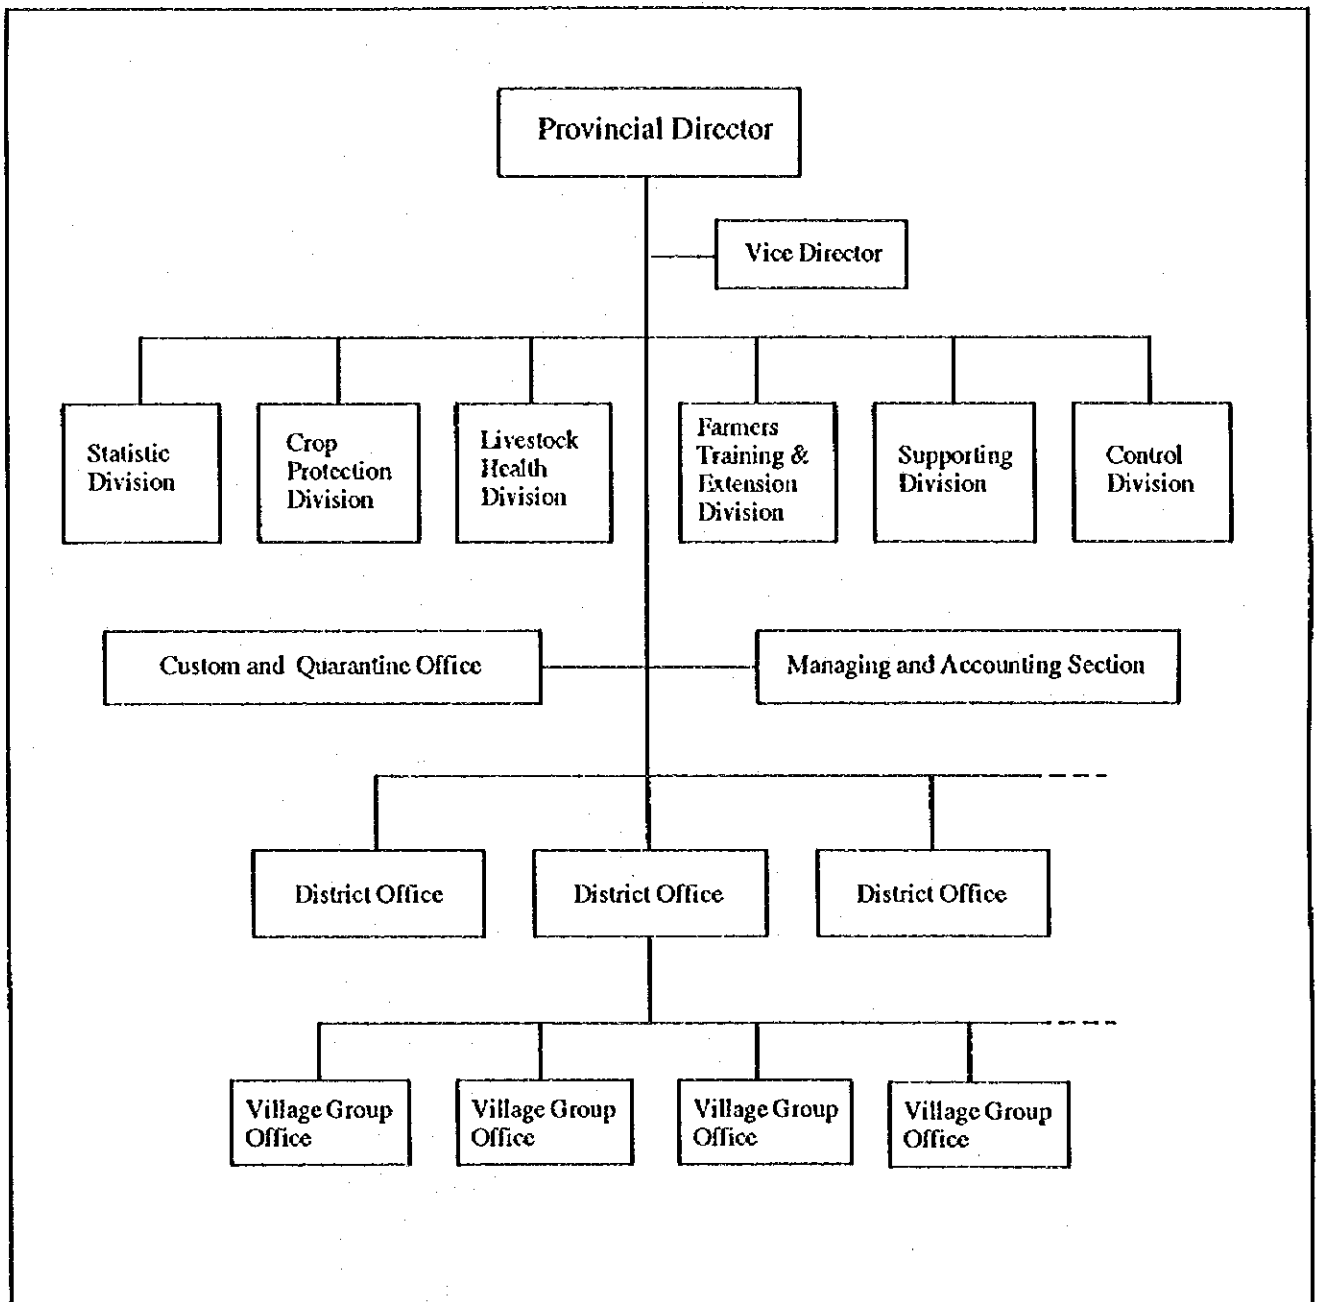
Provincial Director

Vice Director

Statistic Division

Crop Protection Division

Livestock Health Division

Farmers Training & Extension Division

Supporting Division

Control Division

Custom and Quarantine Office

Managing and Accounting Section

District Office

District Office

District Office

Village Group Office

Village Group Office

Village Group Office

Village Group Office